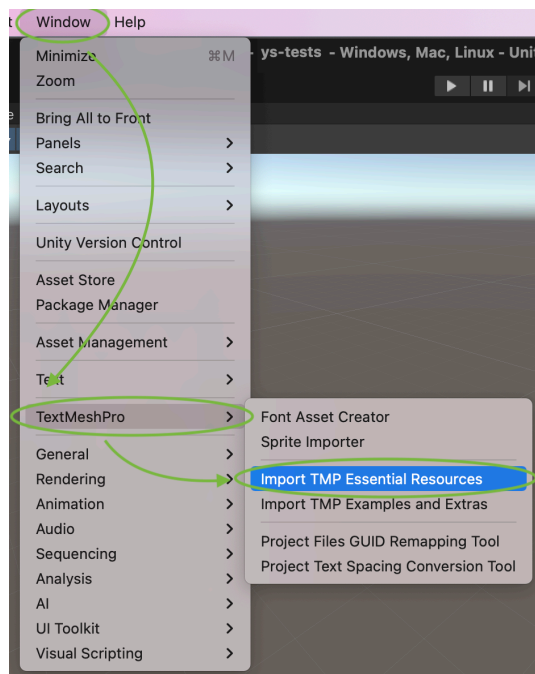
t Window Help

ys-tests - Windows, Mac, Linux - Unit

e

Minimize ⌘M
Zoom

Bring All to Front
Panels
Search

Layouts

Unity Version Control

Asset Store
Package Manager

Asset Management

Text

TextMeshPro

General
Rendering
Animation
Audio
Sequencing
Analysis
AI
UI Toolkit
Visual Scripting

Font Asset Creator
Sprite Importer

Import TMP Essential Resources
Import TMP Examples and Extras

Project Files GUID Remapping Tool
Project Text Spacing Conversion Tool